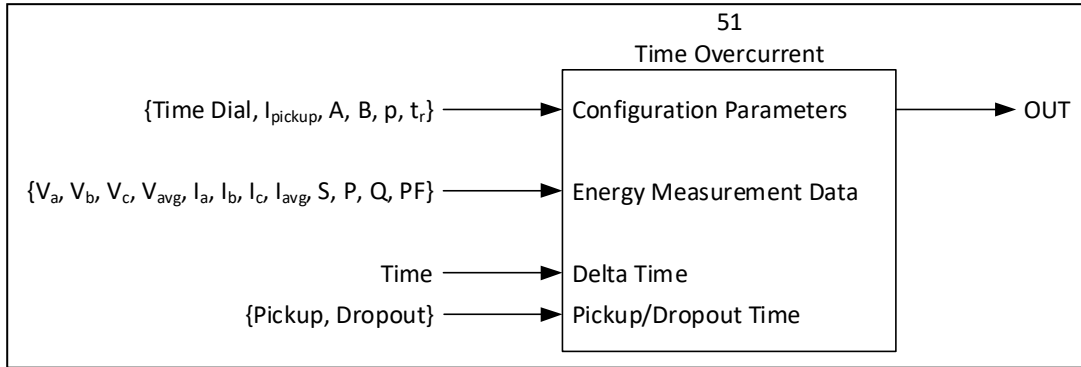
51
Time Overcurrent

$\{$Time Dial, $I_{pickup}$, A, B, p, $t_r\}$

Configuration Parameters

OUT

$\{V_a, V_b, V_c, V_{avg}, I_a, I_b, I_c, I_{avg}, S, P, Q, PF\}$

Energy Measurement Data

Time

Delta Time

{Pickup, Dropout}

Pickup/Dropout Time